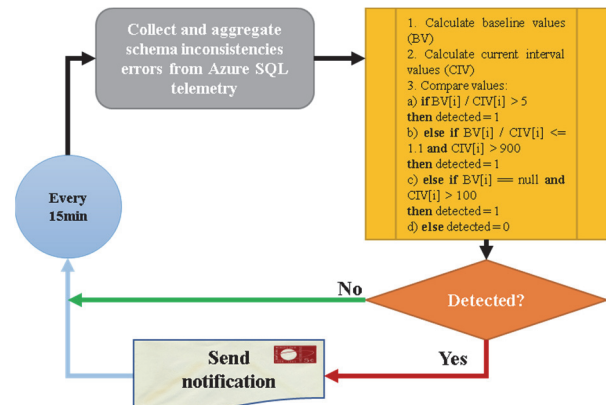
Collect and aggregate schema inconsistencies errors from Azure SQL telemetry

1. Calculate baseline values (BV)
2. Calculate current interval values (CIV)
3. Compare values:
a) **if** BV[i] / CIV[i] > 5
**then** detected = 1
b) **else if** BV[i] / CIV[i] <= 1.1 **and** CIV[i] > 900
**then** detected = 1
c) **else if** BV[i] == null **and** CIV[i] > 100
**then** detected = 1
d) **else** detected = 0

Every 15min

No

Detected?

Yes

Send notification